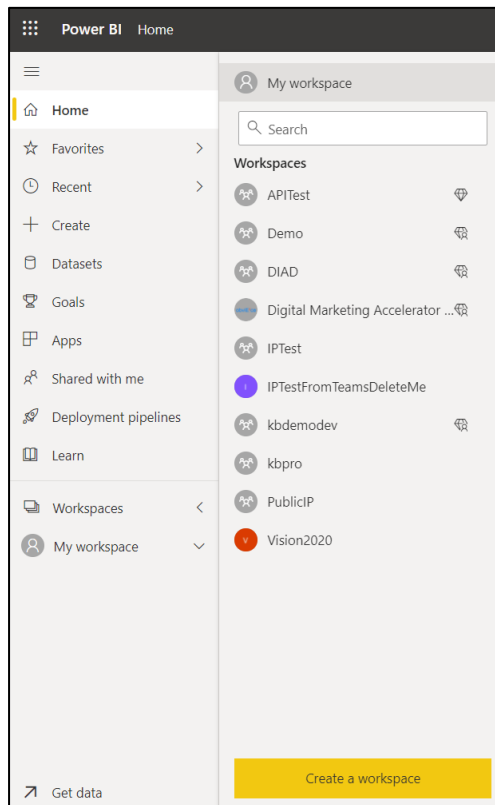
Power BI Home

Home
Favorites
Recent
Create
Datasets
Goals
Apps
Shared with me
Deployment pipelines
Learn

Workspaces
My workspace

Get data

My workspace

Search

Workspaces
APITest
Demo
DIAD
Digital Marketing Accelerator ...
IPTest
IPTestFromTeamsDeleteMe
kbdemodev
kbpro
PublicIP
Vision2020

Create a workspace